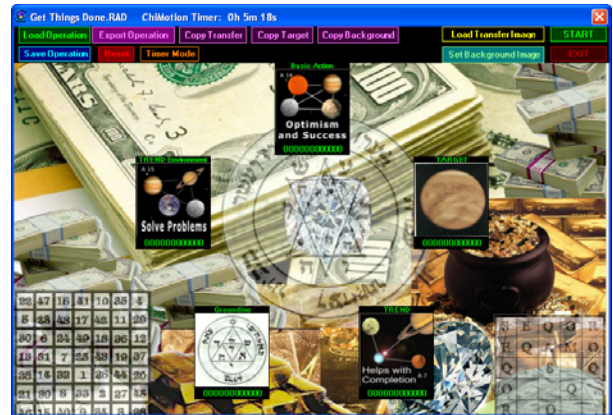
Get Things Done.RAD ChiMotion Timer: 0h 5m 18s

Load Operation
Export Operation
Copy Transfer
Copy Target
Copy Background
Load Transfer Image
START
Save Operation
Reset
Timer Mode
Set Background Image
EXIT

Basic Action
Optimism and Success
0000000000000

TREND Environment
Solve Problems
0000000000000

TARGET
0000000000000

Grounding
0000000000000

TREND
Helps with Completion
0000000000000

22 47 16 41 10 35 4
5 23 48 17 42 11 29
30 6 24 49 18 36 12
13 31 7 25 43 19 37
38 14 32 1 26 44 20